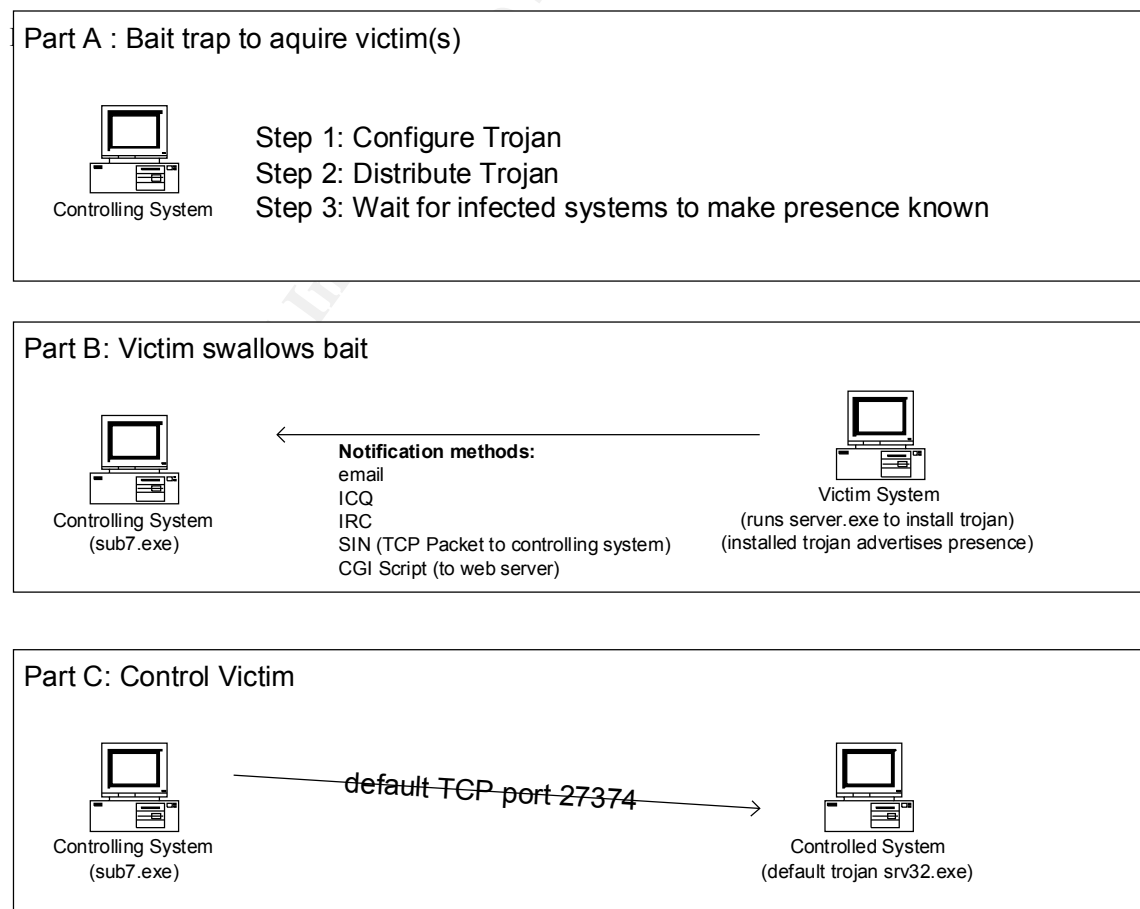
Part A : Bait trap to aquire victim(s)

Controlling System

Step 1: Configure Trojan
Step 2: Distribute Trojan
Step 3: Wait for infected systems to make presence known

Part B: Victim swallows bait

Controlling System
(sub7.exe)

**Notification methods:**
email
ICQ
IRC
SIN (TCP Packet to controlling system)
CGI Script (to web server)

Victim System
(runs server.exe to install trojan)
(installed trojan advertises presence)

Part C: Control Victim

Controlling System
(sub7.exe)

default TCP port 27374

Controlled System
(default trojan srv32.exe)